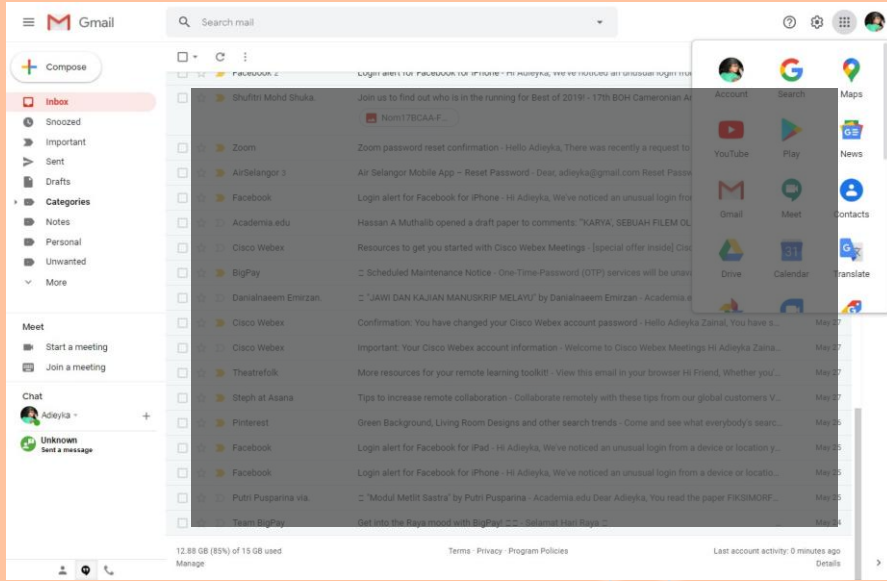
Gmail

Search mail

Compose

Inbox
Snoozed
Important
Sent
Drafts
Categories
Notes
Personal
Unwanted
More

Meet
Start a meeting
Join a meeting

Chat
Adieyka
Unknown
Sent a message

Facebook 2 | Login alert for Facebook for iPhone - Hi Adieyka, We've noticed an unusual login fro
Shufitri Mohd Shuka. | Join us to find out who is in the running for Best of 2019! - 17th BOH Cameronian A
Nom17BCAA-F...
Zoom | Zoom password reset confirmation - Hello Adieyka, There was recently a request to
AirSelangor 3 | Air Selangor Mobile App – Reset Password - Dear, adieyka@gmail.com Reset Passw
Facebook | Login alert for Facebook for iPhone - Hi Adieyka, We've noticed an unusual login fro
Academia.edu | Hassan A Muthalib opened a draft paper to comments: "KARYA, SEBUAH FILEM OL
Cisco Webex | Resources to get you started with Cisco Webex Meetings - [special offer inside] Cis
BigPay | Scheduled Maintenance Notice - One-Time-Password (OTP) services will be unavai
Danialnaeem Emirzan. | "JAWI DAN KAJIAN MANUSKRIP MELAYU" by Danialnaeem Emirzan - Academia e
Cisco Webex | Confirmation: You have changed your Cisco Webex account password - Hello Adieyka Zainal, You have s... | May 27
Cisco Webex | Important: Your Cisco Webex account information - Welcome to Cisco Webex Meetings Hi Adieyka Zaina... | May 27
Theatrefolk | More resources for your remote learning toolkit! - View this email in your browser Hi Friend, Whether you'... | May 27
Steph at Asana | Tips to increase remote collaboration - Collaborate remotely with these tips from our global customers Y... | May 27
Pinterest | Green Background, Living Room Designs and other search trends - Come and see what everybody's searc... | May 26
Facebook | Login alert for Facebook for iPad - Hi Adieyka, We've noticed an unusual login from a device or location y... | May 25
Facebook | Login alert for Facebook for iPhone - Hi Adieyka, We've noticed an unusual login from a device or locatio... | May 25
Putri Pusparina via. | "Modul Metlit Sastra" by Putri Pusparina - Academia.edu Dear Adieyka, You read the paper FIKSIMORF... | May 25
Team BigPay | Get into the Raya mood with BigPay! - Selamat Hari Raya | May 24

12.88 GB (85%) of 15 GB used
Manage
Terms · Privacy · Program Policies
Last account activity: 0 minutes ago
Details

Account
Search
Maps
YouTube
Play
News
Gmail
Meet
Contacts
Drive
Calendar
Translate